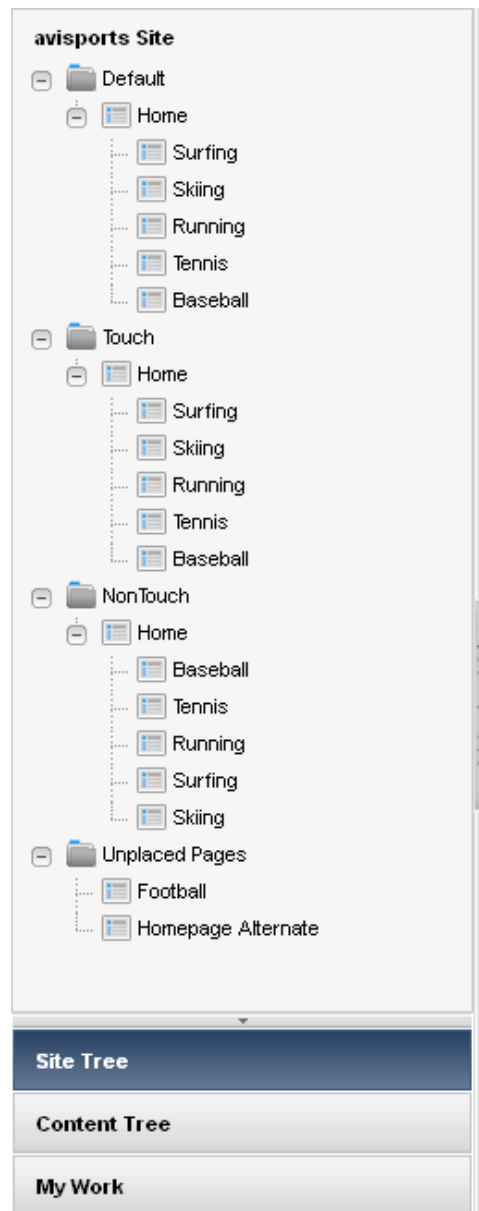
avisports Site

Default
Home
Surfing
Skiing
Running
Tennis
Baseball

Touch
Home
Surfing
Skiing
Running
Tennis
Baseball

NonTouch
Home
Baseball
Tennis
Running
Surfing
Skiing

Unplaced Pages
Football
Homepage Alternate

Site Tree

Content Tree

My Work